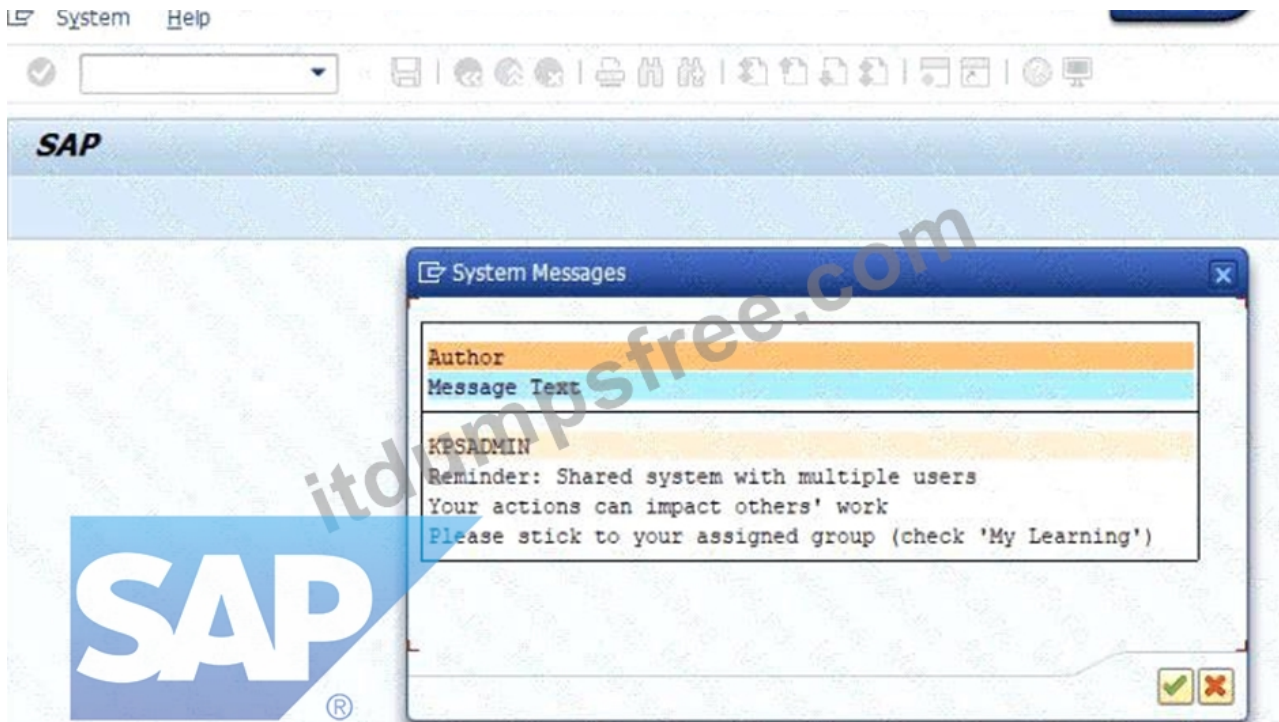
System Help

SAP

System Messages

Author
Message Text

KPSADMIN
Reminder: Shared system with multiple users
Your actions can impact others' work
Please stick to your assigned group (check 'My Learning')

itdumpsfree.com

SAP ®